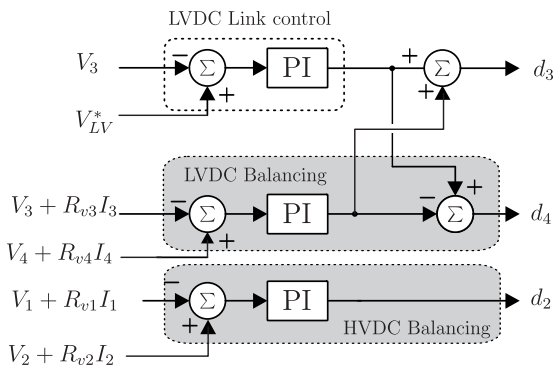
LVDC Link control

$V_3$

$-$

$\Sigma$

PI

$+$

$\Sigma$

$d_3$

$+$

$V_{LV}^*$

$+$

LVDC Balancing

$V_3 + R_{v3}I_3$

$-$

$\Sigma$

PI

$-$

$\Sigma$

$+$

$d_4$

$V_4 + R_{v4}I_4$

$+$

$V_1 + R_{v1}I_1$

$-$

$\Sigma$

PI

$d_2$

$+$

HVDC Balancing

$V_2 + R_{v2}I_2$